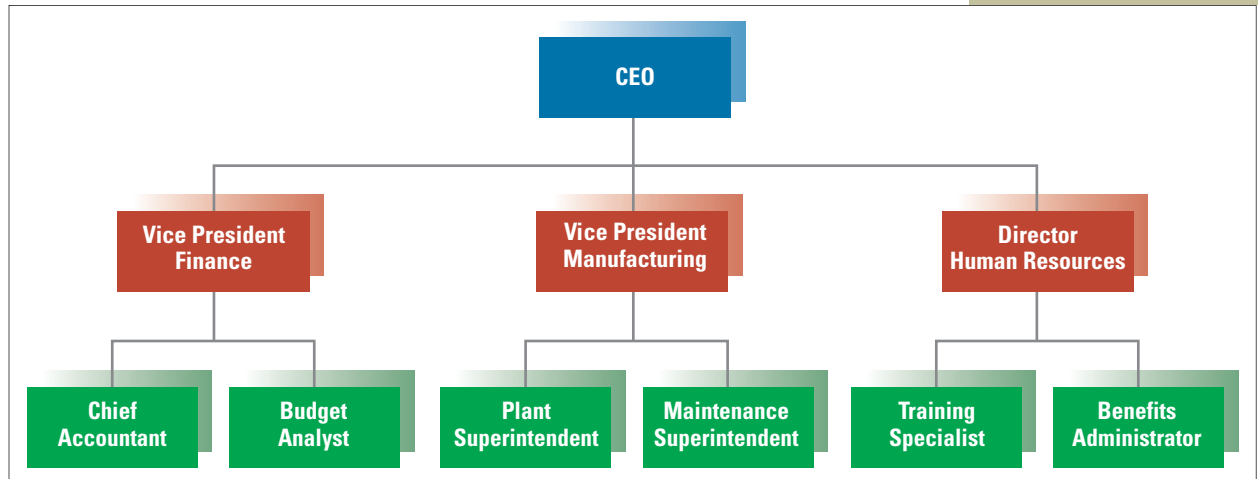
CEO

Vice President Finance

Vice President Manufacturing

Director Human Resources

Chief Accountant

Budget Analyst

Plant Superintendent

Maintenance Superintendent

Training Specialist

Benefits Administrator